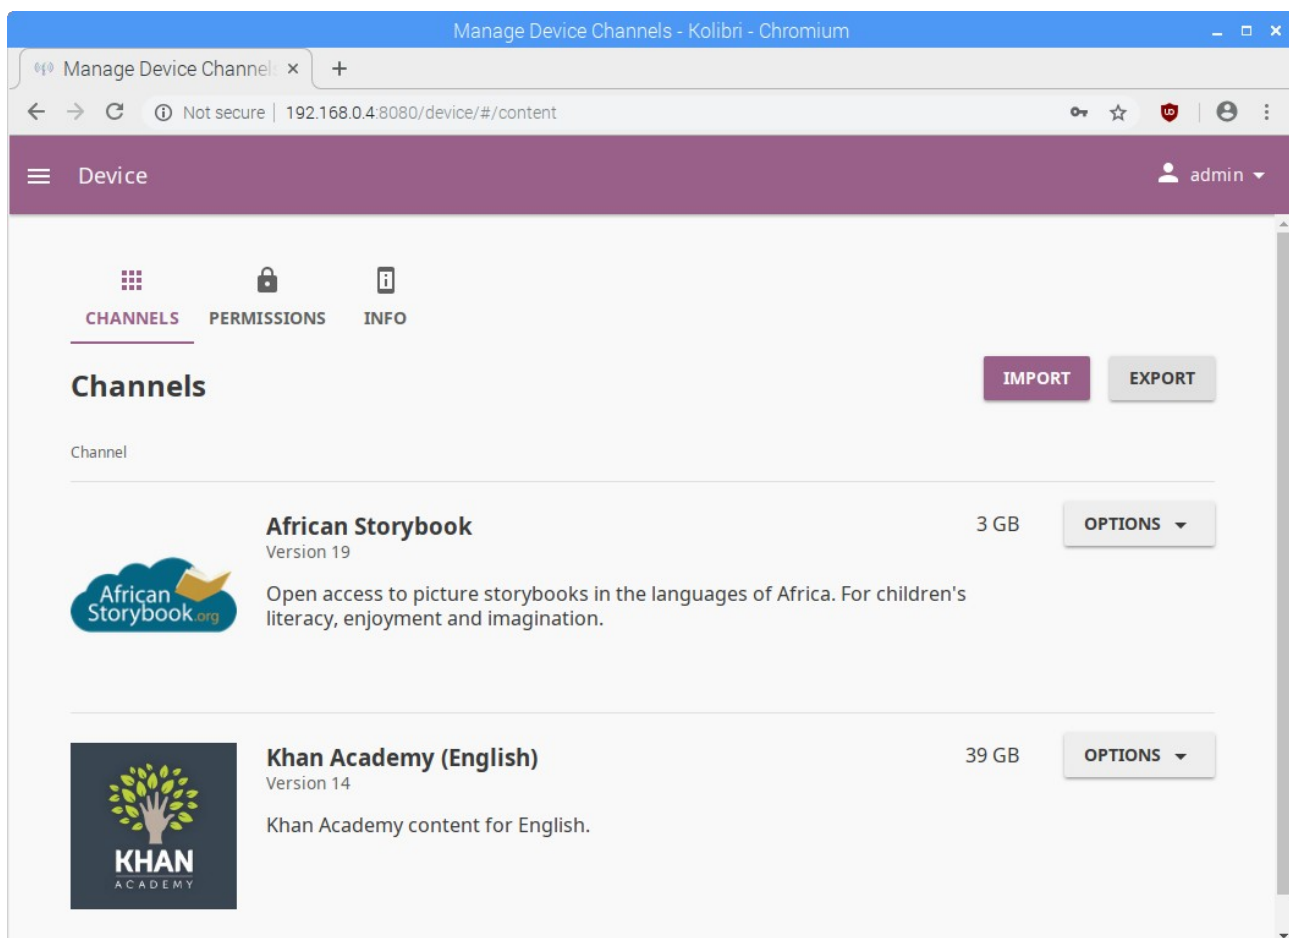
Manage Device Channels - Kolibri - Chromium

Manage Device Channel ×

+

Not secure | 192.168.0.4:8080/device/#/content

Device

admin

CHANNELS

PERMISSIONS

INFO

Channels

IMPORT

EXPORT

Channel

African Storybook
Version 19

3 GB

OPTIONS

African Storybook.org

Open access to picture storybooks in the languages of Africa. For children's literacy, enjoyment and imagination.

Khan Academy (English)
Version 14

39 GB

OPTIONS

KHAN ACADEMY

Khan Academy content for English.